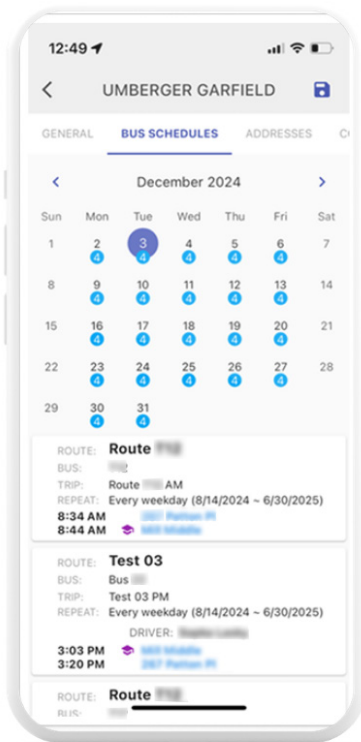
12:49

UMBERGER GARFIELD

GENERAL BUS SCHEDULES ADDRESSES CO

December 2024

| Sun | Mon | Tue | Wed | Thu | Fri | Sat |
|---|---|---|---|---|---|---|
| 1 | 2 4 | 3 4 | 4 4 | 5 4 | 6 4 | 7 |
| 8 | 9 4 | 10 4 | 11 4 | 12 4 | 13 4 | 14 |
| 15 | 16 4 | 17 4 | 18 4 | 19 4 | 20 4 | 21 |
| 22 | 23 4 | 24 4 | 25 4 | 26 4 | 27 4 | 28 |
| 29 | 30 4 | 31 4 | | | | |

ROUTE: Route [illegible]
BUS: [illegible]
TRIP: Route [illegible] AM
REPEAT: Every weekday (8/14/2024 ~ 6/30/2025)
8:34 AM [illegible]
8:44 AM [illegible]

ROUTE: Test 03
BUS: Bus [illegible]
TRIP: Test 03 PM
REPEAT: Every weekday (8/14/2024 ~ 6/30/2025)
DRIVER: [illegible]
3:03 PM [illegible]
3:20 PM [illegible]

ROUTE: Route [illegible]
BUS: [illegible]